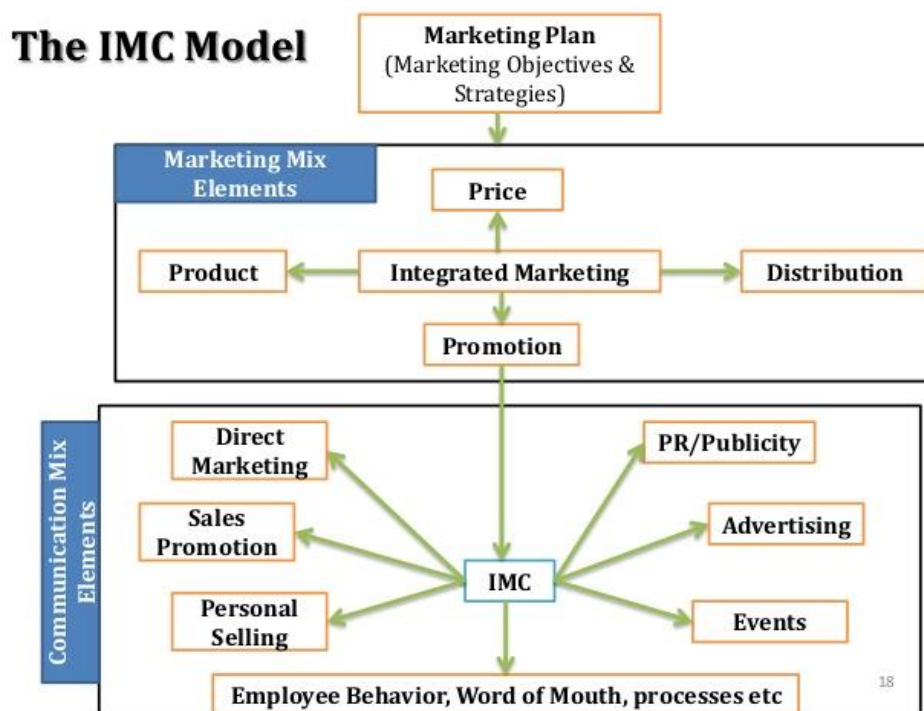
The IMC Model

Marketing Plan (Marketing Objectives & Strategies)

Marketing Mix Elements

Price

Product

Integrated Marketing

Distribution

Promotion

Communication Mix Elements

Direct Marketing

PR/Publicity

Sales Promotion

Advertising

IMC

Personal Selling

Events

Employee Behavior, Word of Mouth, processes etc

18